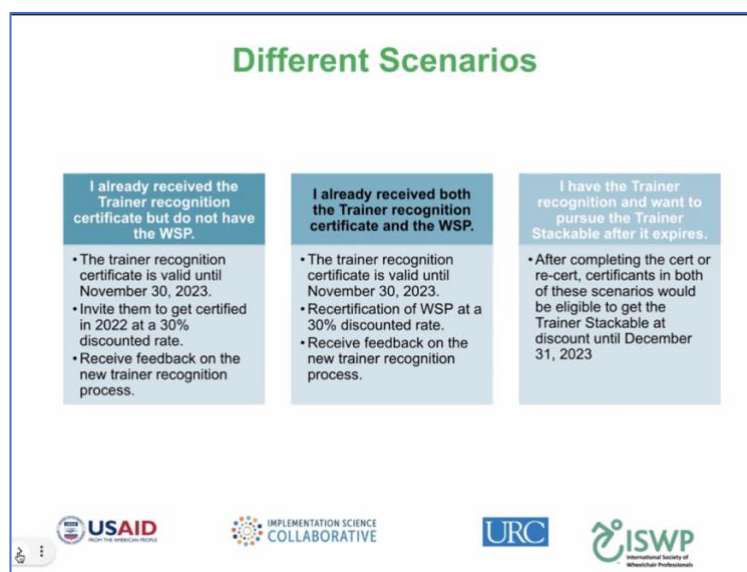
Different Scenarios

I already received the Trainer recognition certificate but do not have the WSP.

• The trainer recognition certificate is valid until November 30, 2023.
• Invite them to get certified in 2022 at a 30% discounted rate.
• Receive feedback on the new trainer recognition process.

I already received both the Trainer recognition certificate and the WSP.

• The trainer recognition certificate is valid until November 30, 2023.
• Recertification of WSP at a 30% discounted rate.
• Receive feedback on the new trainer recognition process.

I have the Trainer recognition and want to pursue the Trainer Stackable after it expires.

• After completing the cert or re-cert, certificants in both of these scenarios would be eligible to get the Trainer Stackable at discount until December 31, 2023

USAID FROM THE AMERICAN PEOPLE

IMPLEMENTATION SCIENCE COLLABORATIVE

URC

ISWP International Society of Wheelchair Professionals